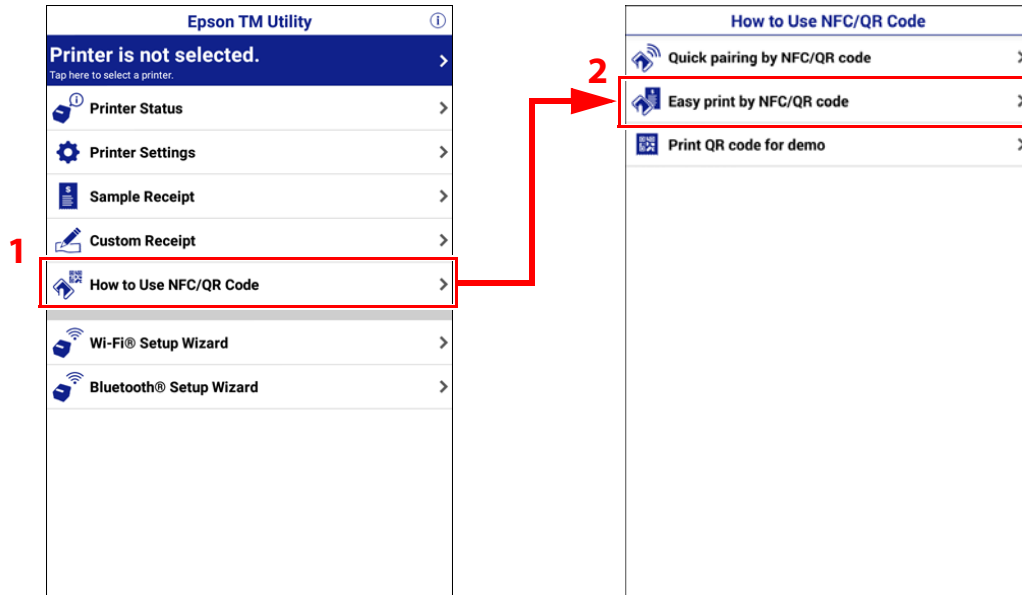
Epson TM Utility

Printer is not selected.
Tap here to select a printer.

Printer Status

Printer Settings

Sample Receipt

Custom Receipt

1

How to Use NFC/QR Code

Wi-Fi® Setup Wizard

Bluetooth® Setup Wizard

How to Use NFC/QR Code

Quick pairing by NFC/QR code

2

Easy print by NFC/QR code

Print QR code for demo